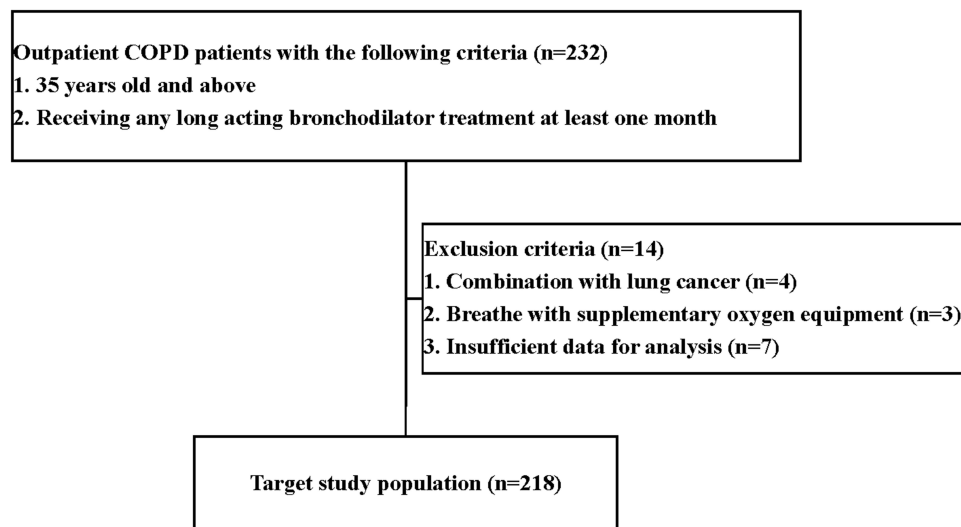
Outpatient COPD patients with the following criteria (n=232)
1. 35 years old and above
2. Receiving any long acting bronchodilator treatment at least one month

Exclusion criteria (n=14)
1. Combination with lung cancer (n=4)
2. Breathe with supplementary oxygen equipment (n=3)
3. Insufficient data for analysis (n=7)

Target study population (n=218)